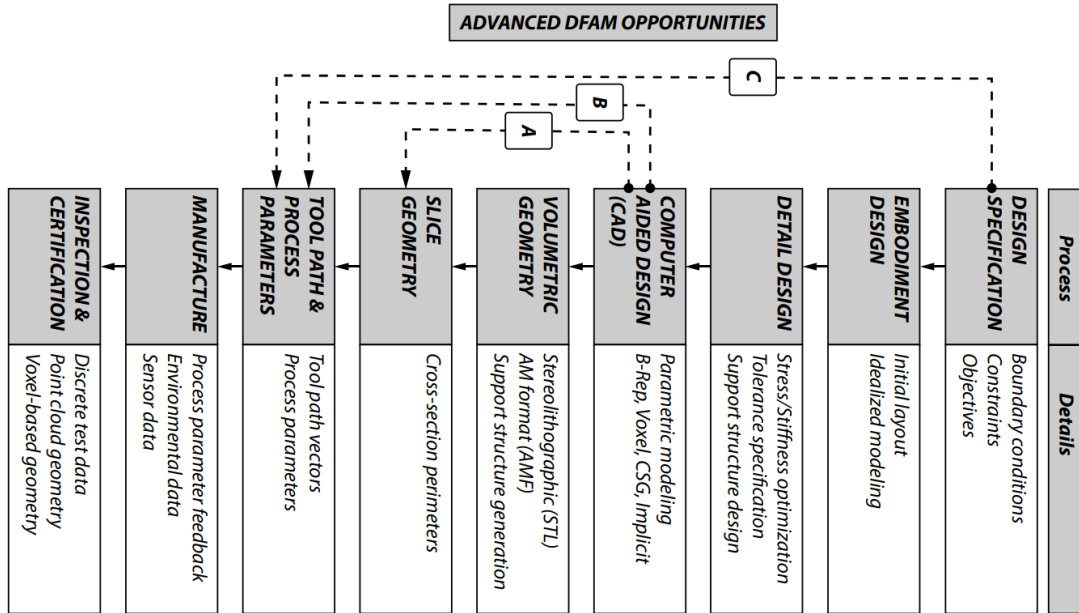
ADVANCED DFAM OPPORTUNITIES

C

B

A

Process

Details

DESIGN SPECIFICATION

Boundary conditions
Constraints
Objectives

EMBODIMENT DESIGN

Initial layout
Idealized modeling

DETAIL DESIGN

Stress/Stiffness optimization
Tolerance specification
Support structure design

COMPUTER AIDED DESIGN (CAD)

Parametric modeling
B-Rep, Voxel, CSG, Implicit

VOLUMETRIC GEOMETRY

Stereolithographic (STL)
AM format (AMF)
Support structure generation

SLICE GEOMETRY

Cross-section perimeters

TOOL PATH & PROCESS PARAMETERS

Tool path vectors
Process parameters

MANUFACTURE

Process parameter feedback
Environmental data
Sensor data

INSPECTION & CERTIFICATION

Discrete test data
Point cloud geometry
Voxel-based geometry